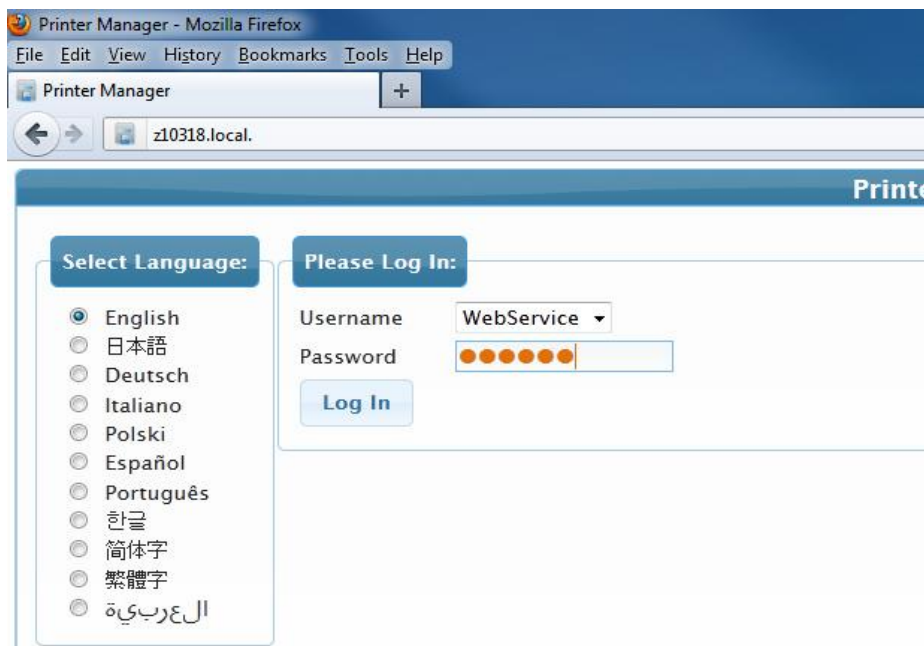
Printer Manager - Mozilla Firefox

File Edit View History Bookmarks Tools Help

Printer Manager +

z10318.local.

Print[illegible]

Select Language:

English
日本語
Deutsch
Italiano
Polski
Español
Português
한글
简体字
繁體字
العربية

Please Log In:

Username WebService

Password ●●●●●●

Log In